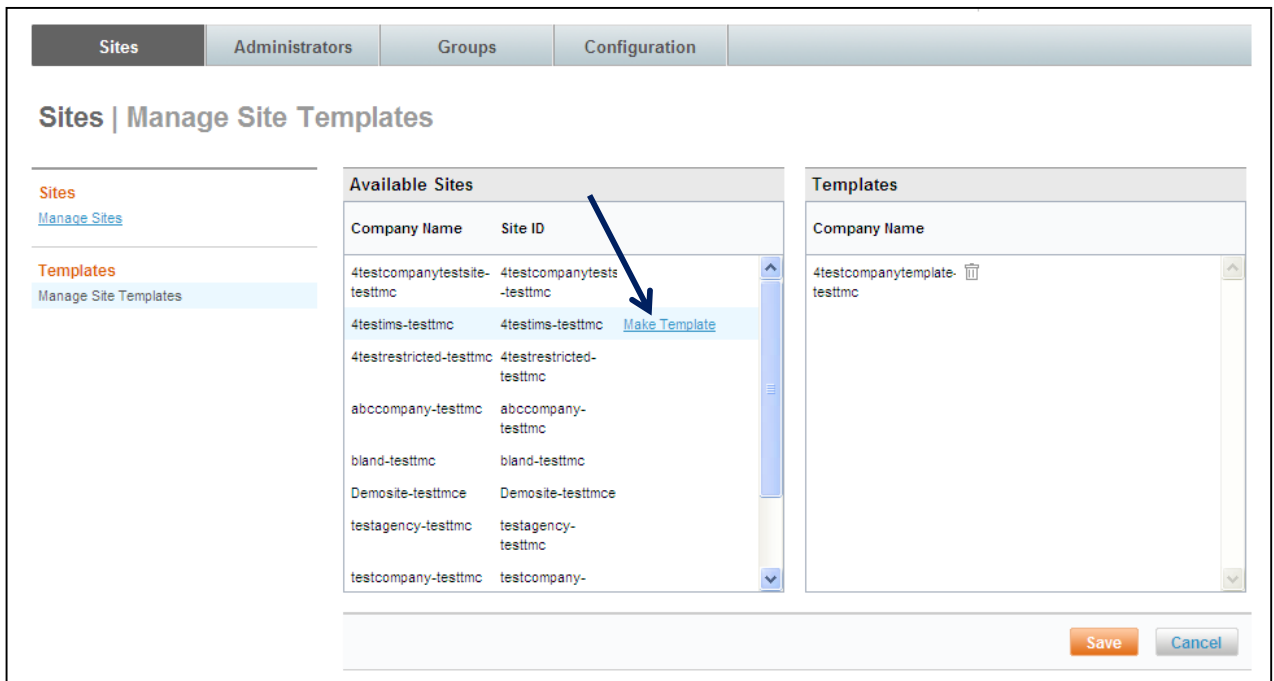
Sites | Administrators | Groups | Configuration

Sites | Manage Site Templates

Sites
Manage Sites

Templates
Manage Site Templates

Available Sites

| Company Name | Site ID | |
|---|---|---|
| 4testcompanytestsite-testtmc | 4testcompanytests -testtmc | |
| 4testims-testtmc | 4testims-testtmc | Make Template |
| 4testrestricted-testtmc | 4testrestricted-testtmc | |
| abccompany-testtmc | abccompany-testtmc | |
| bland-testtmc | bland-testtmc | |
| Demosite-testtmce | Demosite-testtmce | |
| testagency-testtmc | testagency-testtmc | |
| testcompany-testtmc | testcompany- | |

Templates

| Company Name |
|---|
| 4testcompanytemplate-testtmc |

Save Cancel